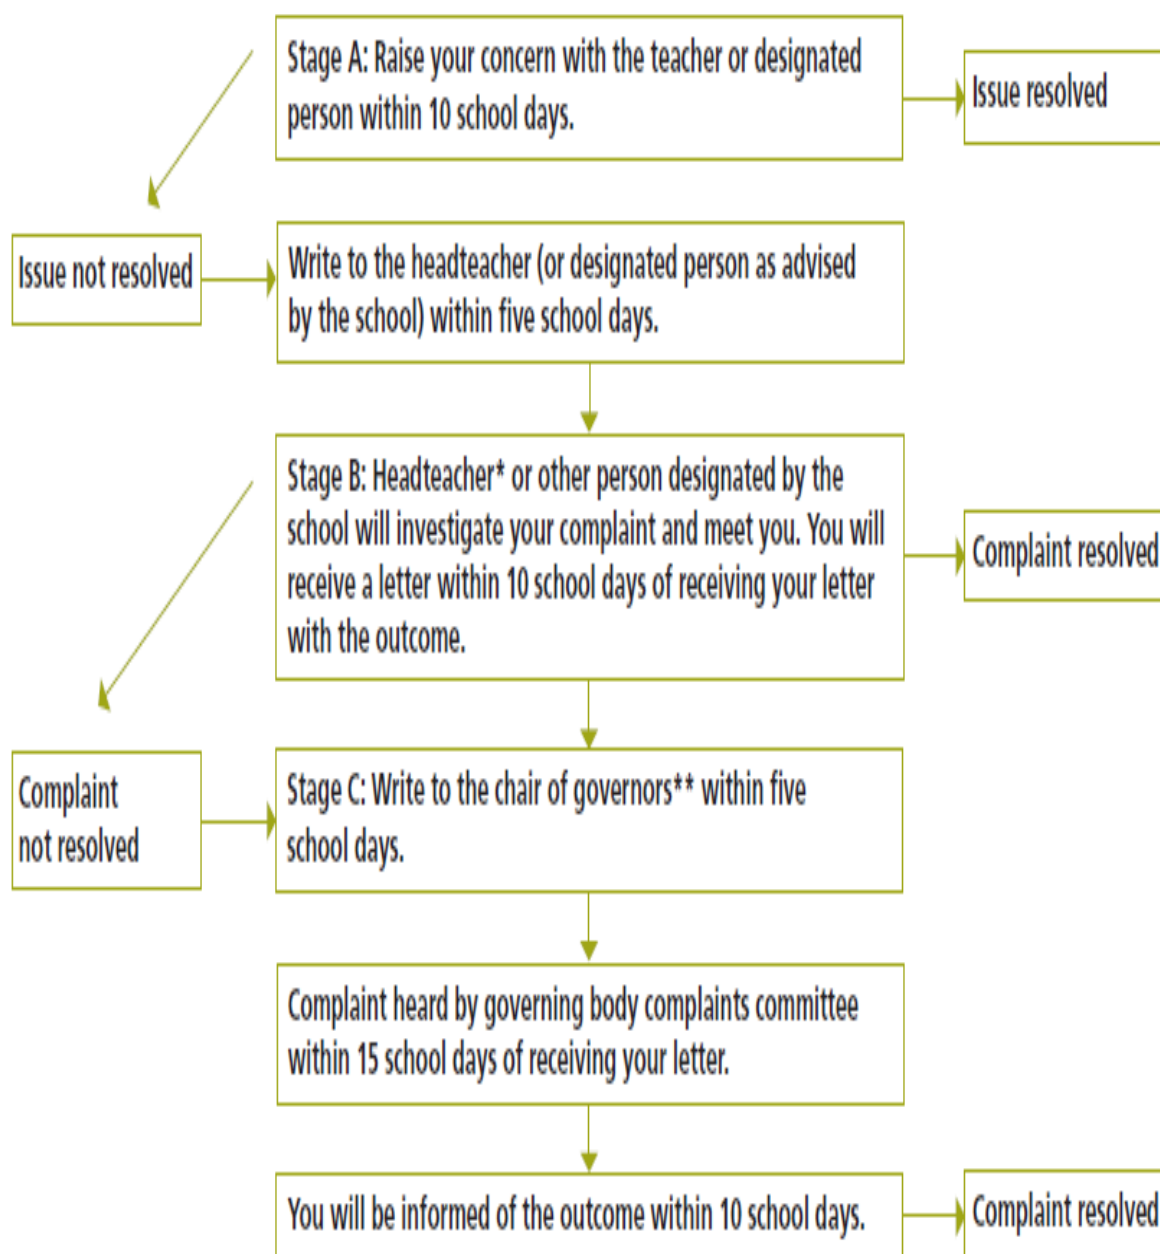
Stage A: Raise your concern with the teacher or designated person within 10 school days.

Issue resolved

Issue not resolved

Write to the headteacher (or designated person as advised by the school) within five school days.

Stage B: Headteacher* or other person designated by the school will investigate your complaint and meet you. You will receive a letter within 10 school days of receiving your letter with the outcome.

Complaint resolved

Complaint not resolved

Stage C: Write to the chair of governors** within five school days.

Complaint heard by governing body complaints committee within 15 school days of receiving your letter.

You will be informed of the outcome within 10 school days.

Complaint resolved